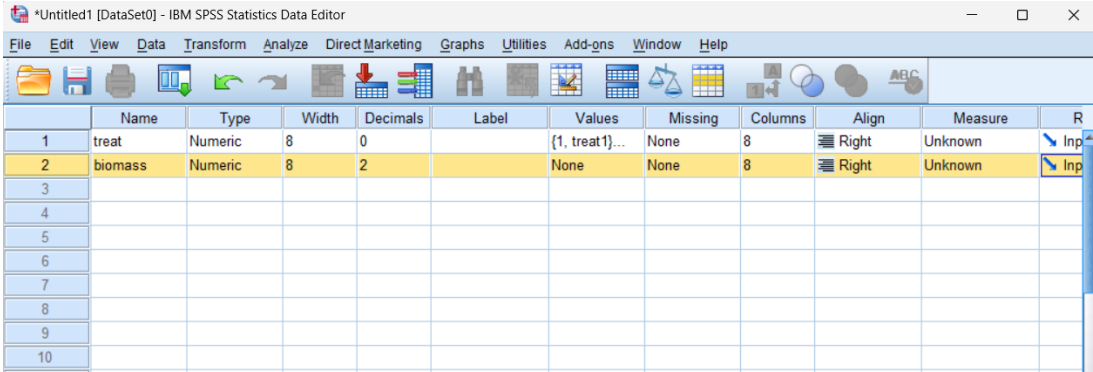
*Untitled1 [DataSet0] - IBM SPSS Statistics Data Editor

File Edit View Data Transform Analyze Direct Marketing Graphs Utilities Add-ons Window Help

| | Name | Type | Width | Decimals | Label | Values | Missing | Columns | Align | Measure | R |
|---|---|---|---|---|---|---|---|---|---|---|---|
| 1 | treat | Numeric | 8 | 0 | | {1, treat1}... | None | 8 | Right | Unknown | Inp |
| 2 | biomass | Numeric | 8 | 2 | | None | None | 8 | Right | Unknown | Inp |
| 3 | | | | | | | | | | | |
| 4 | | | | | | | | | | | |
| 5 | | | | | | | | | | | |
| 6 | | | | | | | | | | | |
| 7 | | | | | | | | | | | |
| 8 | | | | | | | | | | | |
| 9 | | | | | | | | | | | |
| 10 | | | | | | | | | | | |